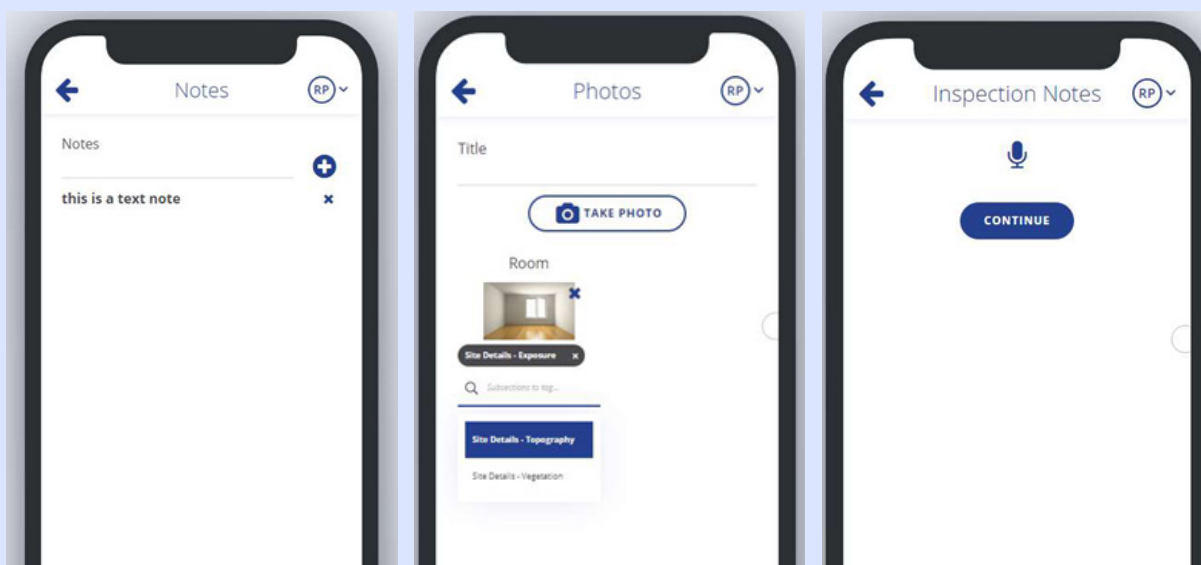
Notes RP

Notes

this is a text note ×

Photos RP

Title

TAKE PHOTO

Room

Site Details - Exposure ×

Subsections to tag...

Site Details - Topography

Site Details - Vegetation

Inspection Notes RP

CONTINUE